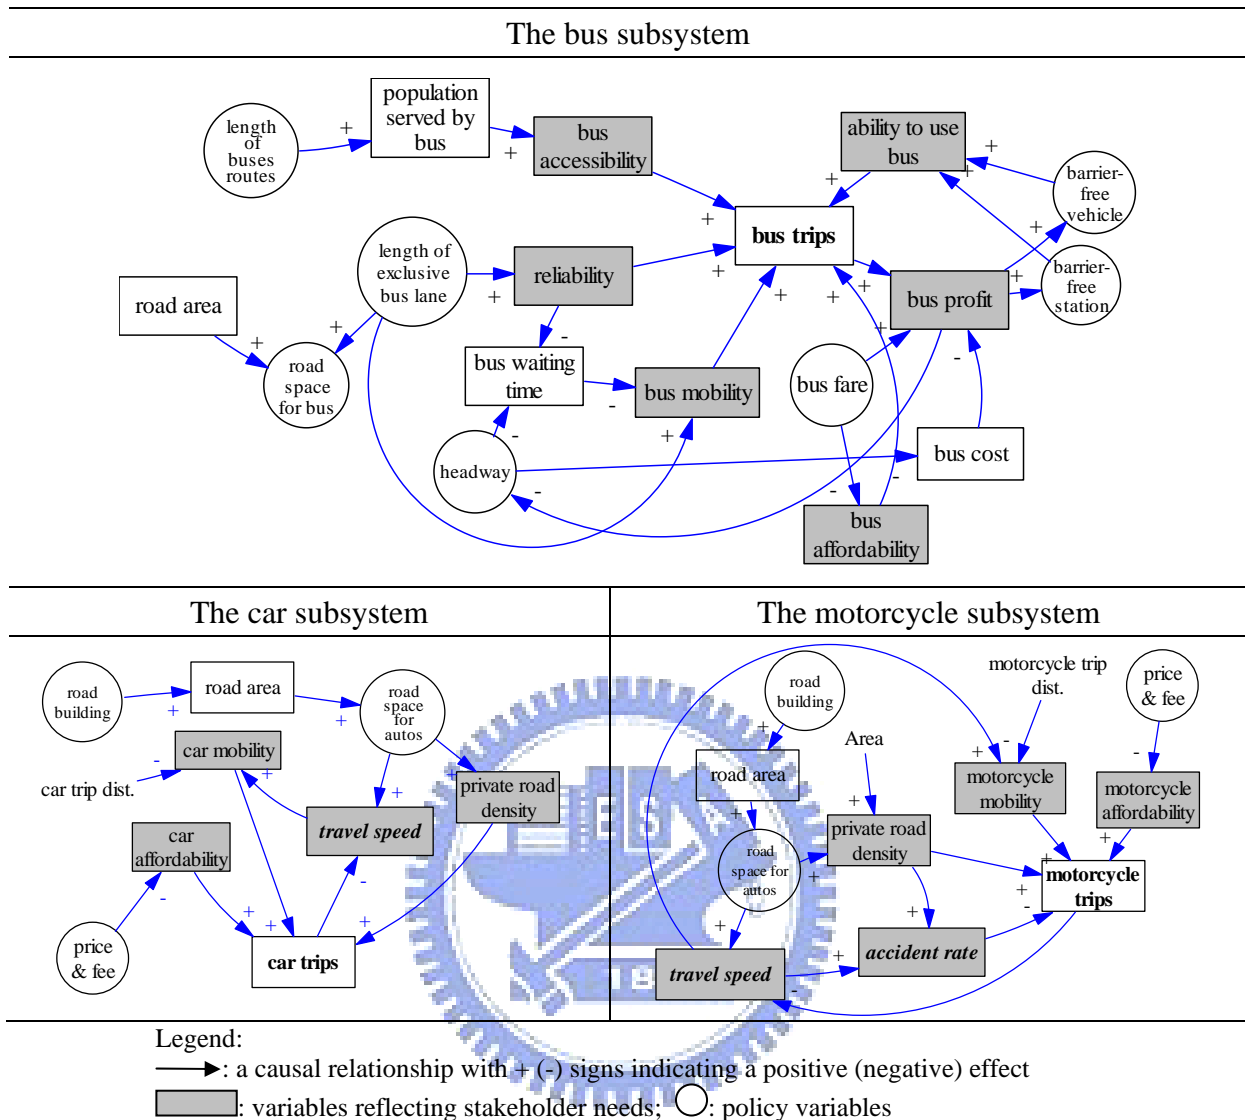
The bus subsystem

length of buses routes
+
population served by bus
+
bus accessibility
ability to use bus
+
barrier-free vehicle
+
+
bus trips
+
+
length of exclusive bus lane
reliability
+
+
barrier-free station
+
road area
+
+
bus profit
+
road space for bus
bus waiting time
-
bus mobility
+
bus fare
-
-
+
headway
-
bus cost
-
-
-
bus affordability

The car subsystem

road building
road area
+
road space for autos
+
car mobility
+
car trip dist.
-
+
private road density
travel speed
car affordability
-
+
price & fee
-
+
+
car trips

The motorcycle subsystem

road building
motorcycle trip dist.
price & fee
+
Area
+
-
road area
motorcycle mobility
-
motorcycle affordability
+
+
private road density
+
road space for autos
+
+
motorcycle trips
+
-
+
+
accident rate
travel speed
+
-

Legend:
: a causal relationship with + (-) signs indicating a positive (negative) effect
: variables reflecting stakeholder needs; : policy variables